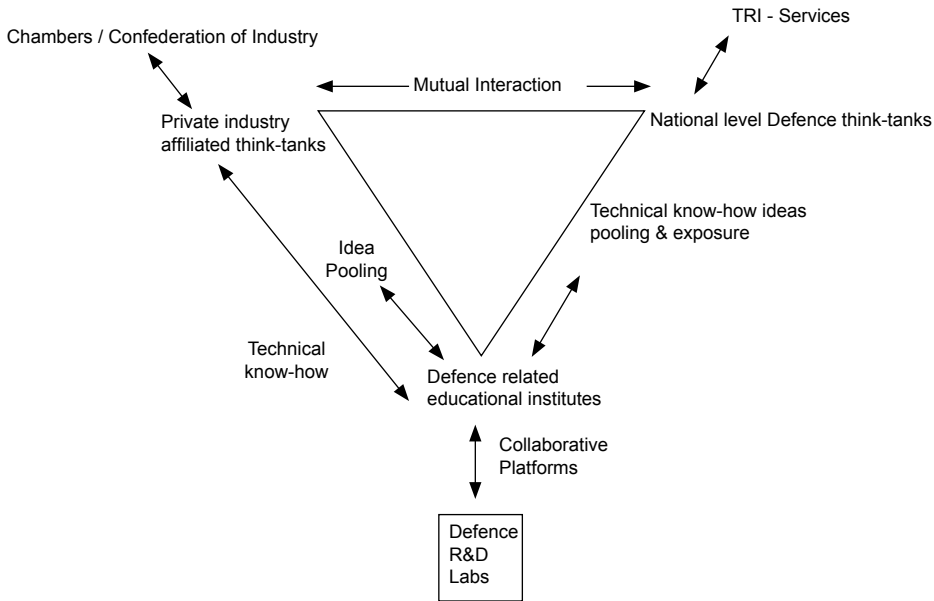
Chambers / Confederation of Industry

TRI - Services

Mutual Interaction

Private industry affiliated think-tanks

National level Defence think-tanks

Technical know-how ideas pooling & exposure

Idea Pooling

Technical know-how

Defence related educational institutes

Collaborative Platforms

Defence R&D Labs